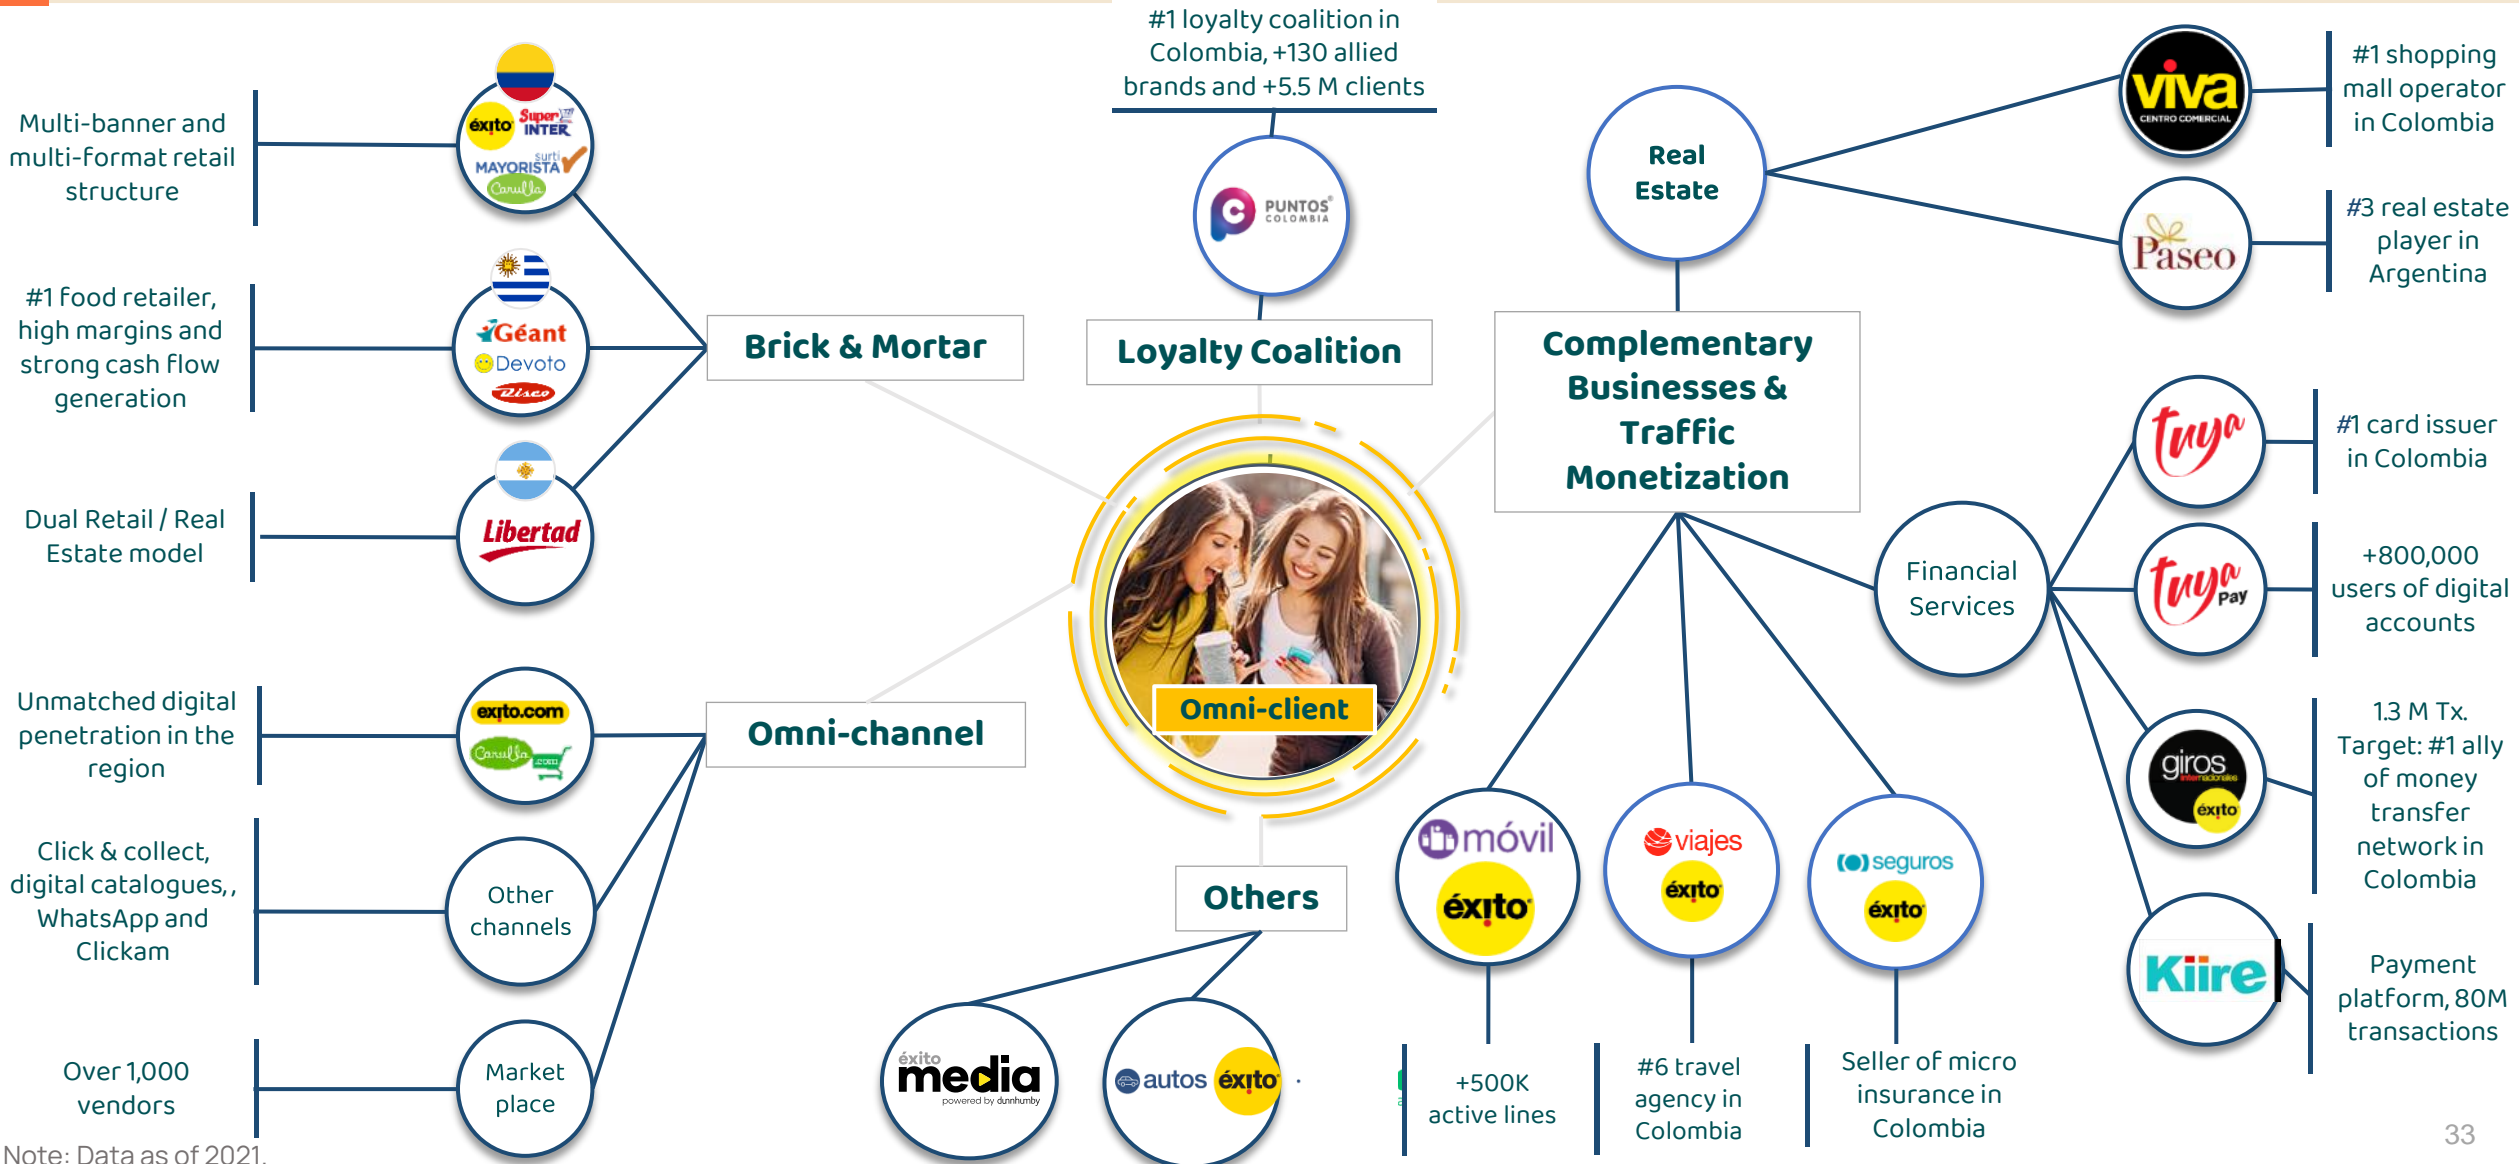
Multi-banner and multi-format retail structure

éxito Super INTER surti MAYORISTA Carulla

#1 food retailer, high margins and strong cash flow generation

Géant Devoto Disco

Dual Retail / Real Estate model

Libertad

Brick & Mortar

Unmatched digital penetration in the region

exito.com Carulla.com

Click & collect, digital catalogues,, WhatsApp and Clickam

Other channels

Over 1,000 vendors

Market place

Omni-channel

#1 loyalty coalition in Colombia, +130 allied brands and +5.5 M clients

PUNTOS COLOMBIA

Loyalty Coalition

Omni-client

Others

éxito media powered by dunnhumby

autos éxito

Real Estate

viva CENTRO COMERCIAL

#1 shopping mall operator in Colombia

Paseo

#3 real estate player in Argentina

Complementary Businesses & Traffic Monetization

Financial Services

Tuya

#1 card issuer in Colombia

Tuya Pay

+800,000 users of digital accounts

giros internacionales éxito

1.3 M Tx. Target: #1 ally of money transfer network in Colombia

Kiire

Payment platform, 80M transactions

móvil éxito

+500K active lines

viajes éxito

#6 travel agency in Colombia

seguros éxito

Seller of micro insurance in Colombia

Note: Data as of 2021.

33